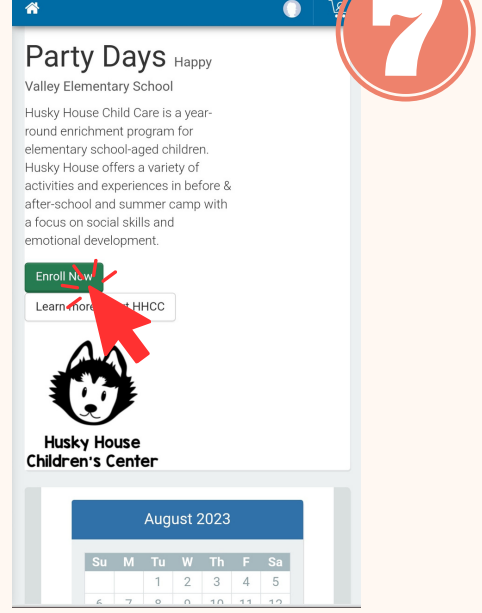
7

Party Days Happy Valley Elementary School

Husky House Child Care is a year-round enrichment program for elementary school-aged children. Husky House offers a variety of activities and experiences in before & after-school and summer camp with a focus on social skills and emotional development.

Enroll N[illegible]

Learn more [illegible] HHCC

Husky House Children's Center

August 2023

| Su | M | Tu | W | Th | F | Sa |
|---|---|---|---|---|---|---|
| | | 1 | 2 | 3 | 4 | 5 |
| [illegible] | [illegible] | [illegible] | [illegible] | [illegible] | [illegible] | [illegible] |